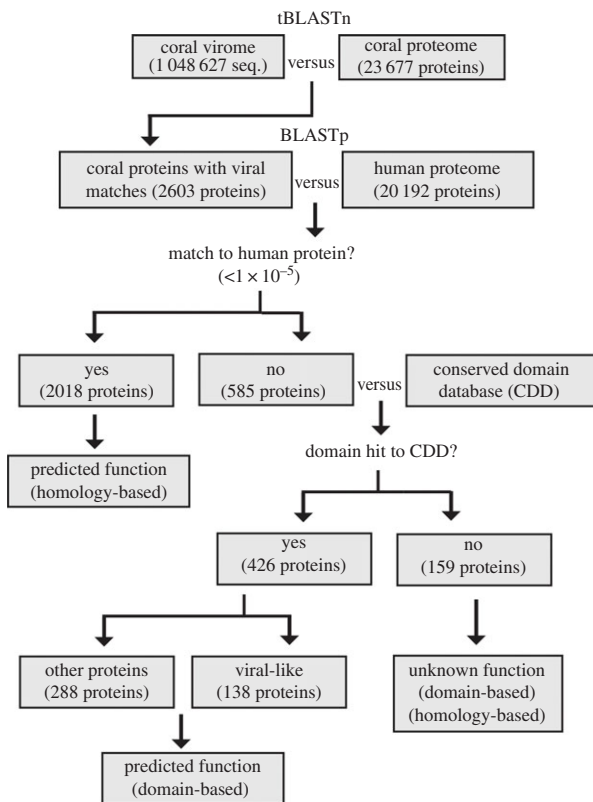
tBLASTn

coral virome (1 048 627 seq.)

versus

coral proteome (23 677 proteins)

BLASTp

coral proteins with viral matches (2603 proteins)

versus

human proteome (20 192 proteins)

match to human protein? ($<1 \times 10^{-5}$)

yes (2018 proteins)

no (585 proteins)

versus

conserved domain database (CDD)

predicted function (homology-based)

domain hit to CDD?

yes (426 proteins)

no (159 proteins)

other proteins (288 proteins)

viral-like (138 proteins)

unknown function (domain-based) (homology-based)

predicted function (domain-based)